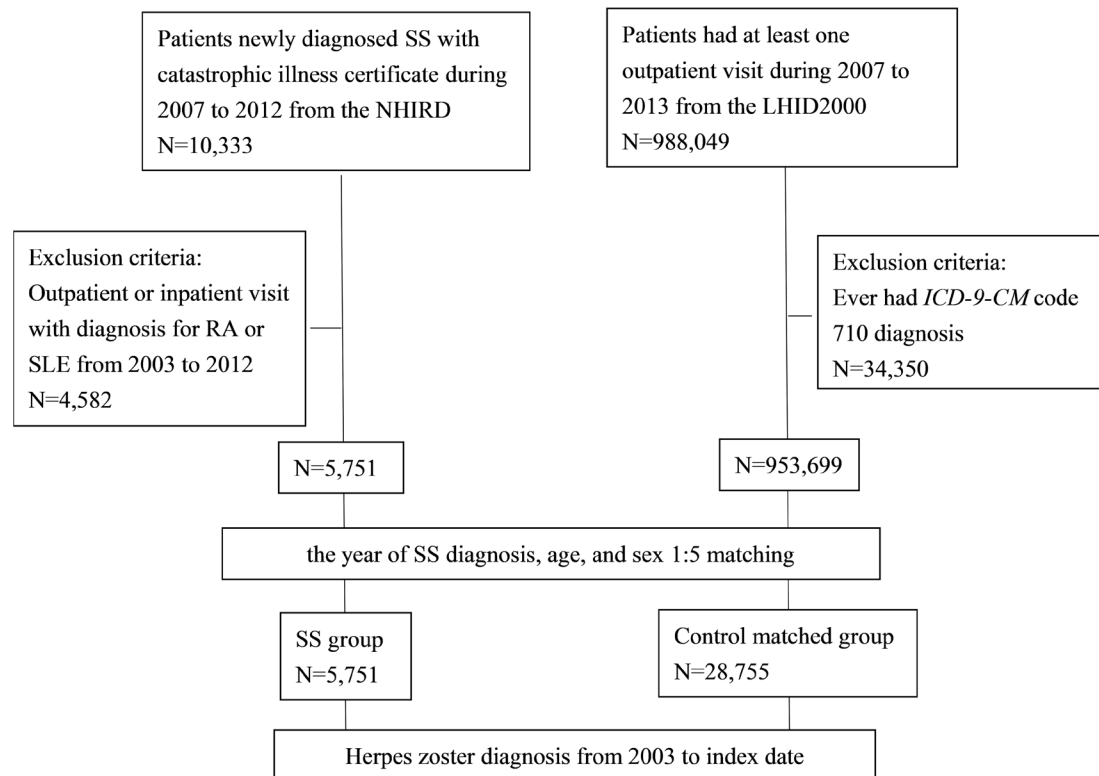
Patients newly diagnosed SS with catastrophic illness certificate during 2007 to 2012 from the NHIRD
N=10,333

Patients had at least one outpatient visit during 2007 to 2013 from the LHID2000
N=988,049

Exclusion criteria:
Outpatient or inpatient visit with diagnosis for RA or SLE from 2003 to 2012
N=4,582

Exclusion criteria:
Ever had *ICD-9-CM* code 710 diagnosis
N=34,350

N=5,751

N=953,699

the year of SS diagnosis, age, and sex 1:5 matching

SS group
N=5,751

Control matched group
N=28,755

Herpes zoster diagnosis from 2003 to index date